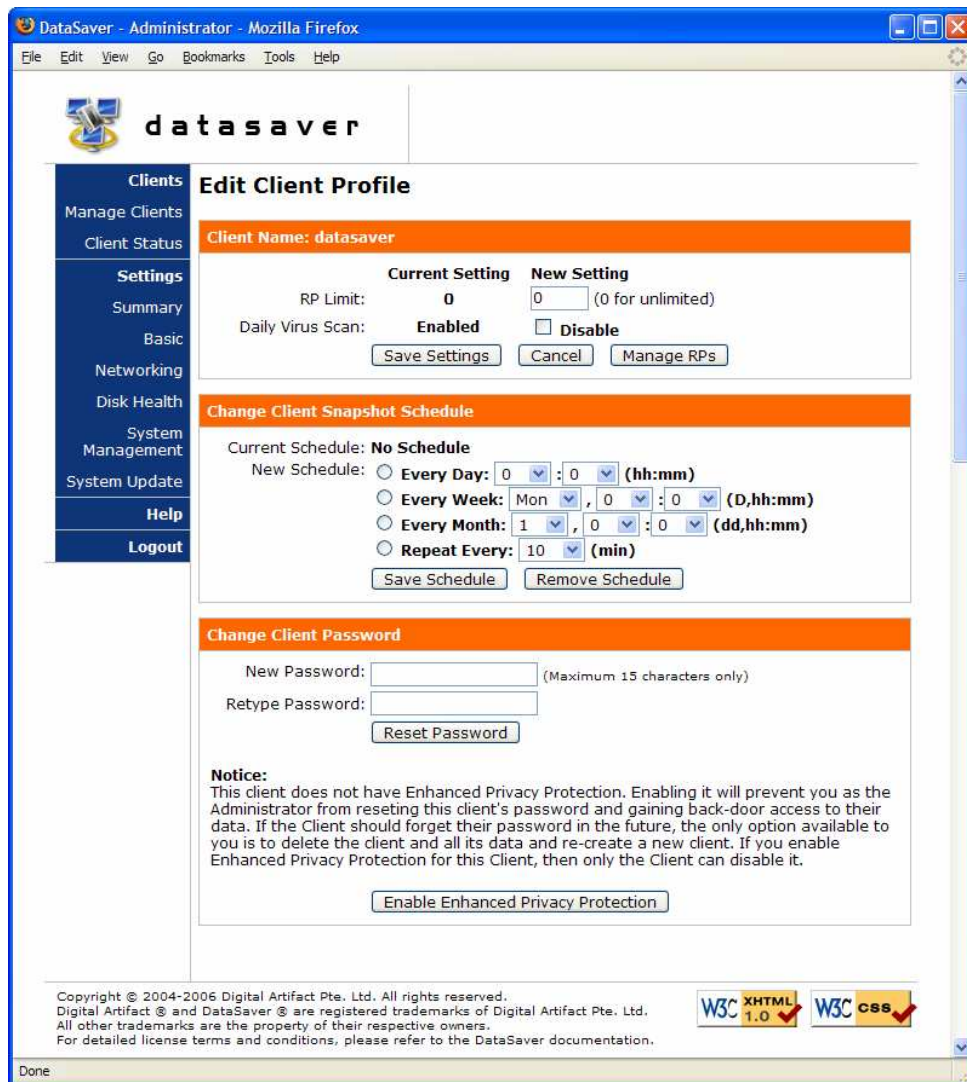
DataSaver - Administrator - Mozilla Firefox

File Edit View Go Bookmarks Tools Help

datasaver

Clients
Manage Clients
Client Status
Settings
Summary
Basic
Networking
Disk Health
System Management
System Update
Help
Logout

Edit Client Profile

Client Name: datasaver

| | Current Setting | New Setting |
|---|---|---|
| RP Limit: | 0 | 0 (0 for unlimited) |
| Daily Virus Scan: | Enabled | Disable |

Save Settings Cancel Manage RPs

Change Client Snapshot Schedule

Current Schedule: No Schedule
New Schedule: Every Day: 0 : 0 (hh:mm)
Every Week: Mon , 0 : 0 (D,hh:mm)
Every Month: 1 , 0 : 0 (dd,hh:mm)
Repeat Every: 10 (min)

Save Schedule Remove Schedule

Change Client Password

New Password: (Maximum 15 characters only)
Retype Password:
Reset Password

Notice:
This client does not have Enhanced Privacy Protection. Enabling it will prevent you as the Administrator from reseting this client's password and gaining back-door access to their data. If the Client should forget their password in the future, the only option available to you is to delete the client and all its data and re-create a new client. If you enable Enhanced Privacy Protection for this Client, then only the Client can disable it.

Enable Enhanced Privacy Protection

Copyright © 2004-2006 Digital Artifact Pte. Ltd. All rights reserved.
Digital Artifact ® and DataSaver ® are registered trademarks of Digital Artifact Pte. Ltd.
All other trademarks are the property of their respective owners.
For detailed license terms and conditions, please refer to the DataSaver documentation.

W3C XHTML 1.0 W3C CSS

Done